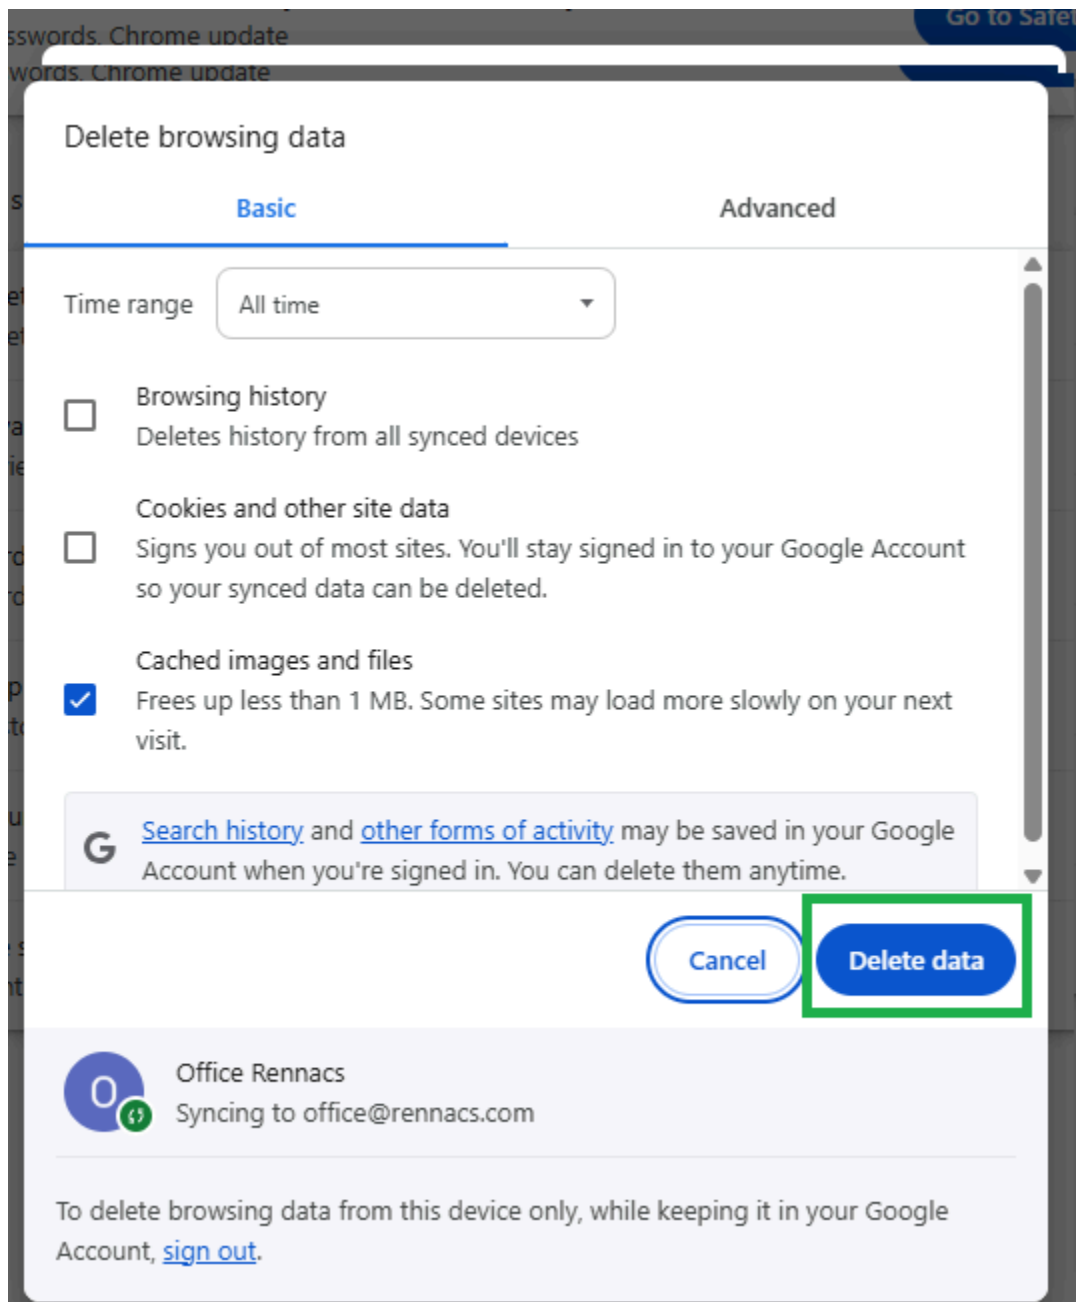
sswords, Chrome update
words, Chrome update
Go to Safet

Delete browsing data

Basic

Advanced

Time range
All time

Browsing history
Deletes history from all synced devices

Cookies and other site data
Signs you out of most sites. You'll stay signed in to your Google Account so your synced data can be deleted.

Cached images and files
Frees up less than 1 MB. Some sites may load more slowly on your next visit.

G
Search history and other forms of activity may be saved in your Google Account when you're signed in. You can delete them anytime.

Cancel
Delete data

O
Office Rennacs
Syncing to office@rennacs.com

To delete browsing data from this device only, while keeping it in your Google Account, sign out.